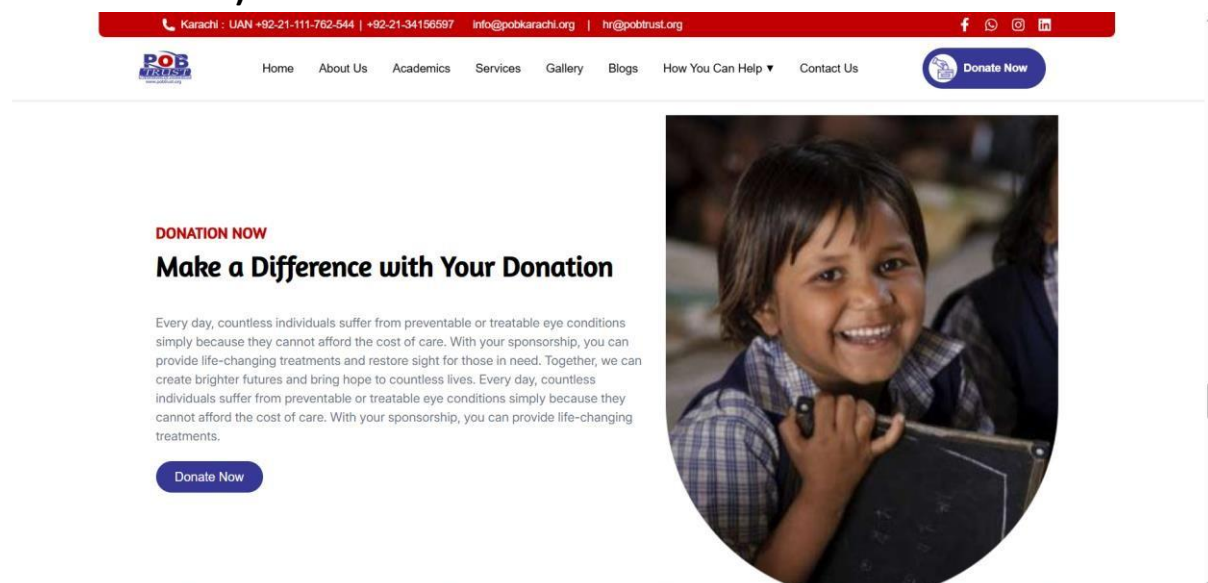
Karachi : UAN +92-21-111-762-544 | +92-21-34156597 info@pobkarachi.org | hr@pobtrust.org

POB TRUST

Home About Us Academics Services Gallery Blogs How You Can Help ▼ Contact Us

Donate Now

DONATION NOW

Make a Difference with Your Donation

Every day, countless individuals suffer from preventable or treatable eye conditions simply because they cannot afford the cost of care. With your sponsorship, you can provide life-changing treatments and restore sight for those in need. Together, we can create brighter futures and bring hope to countless lives. Every day, countless individuals suffer from preventable or treatable eye conditions simply because they cannot afford the cost of care. With your sponsorship, you can provide life-changing treatments.

Donate Now